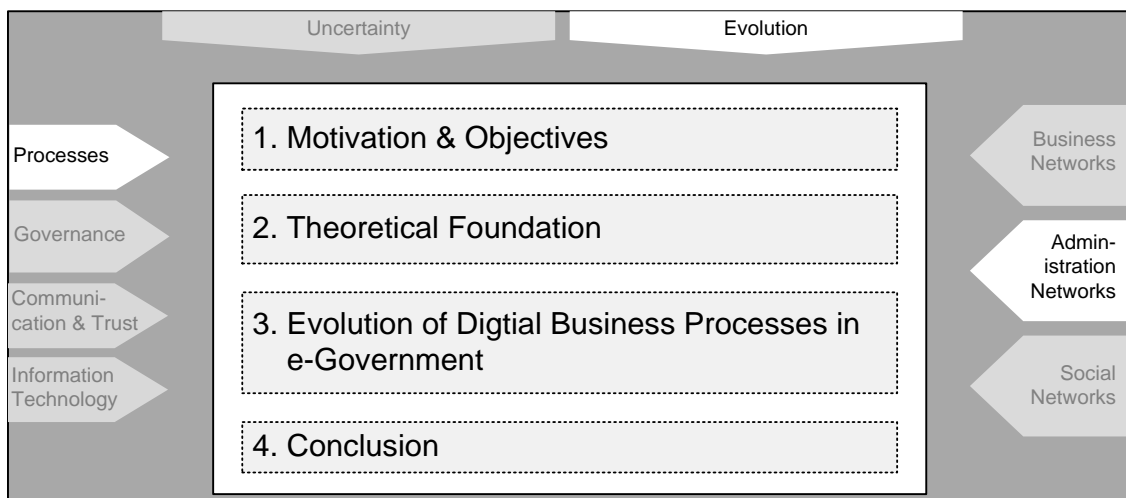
Uncertainty

Evolution

Processes

Governance

Communication & Trust

Information Technology

1. Motivation & Objectives

2. Theoretical Foundation

3. Evolution of Digtial Business Processes in e-Government

4. Conclusion

Business Networks

Administration Networks

Social Networks